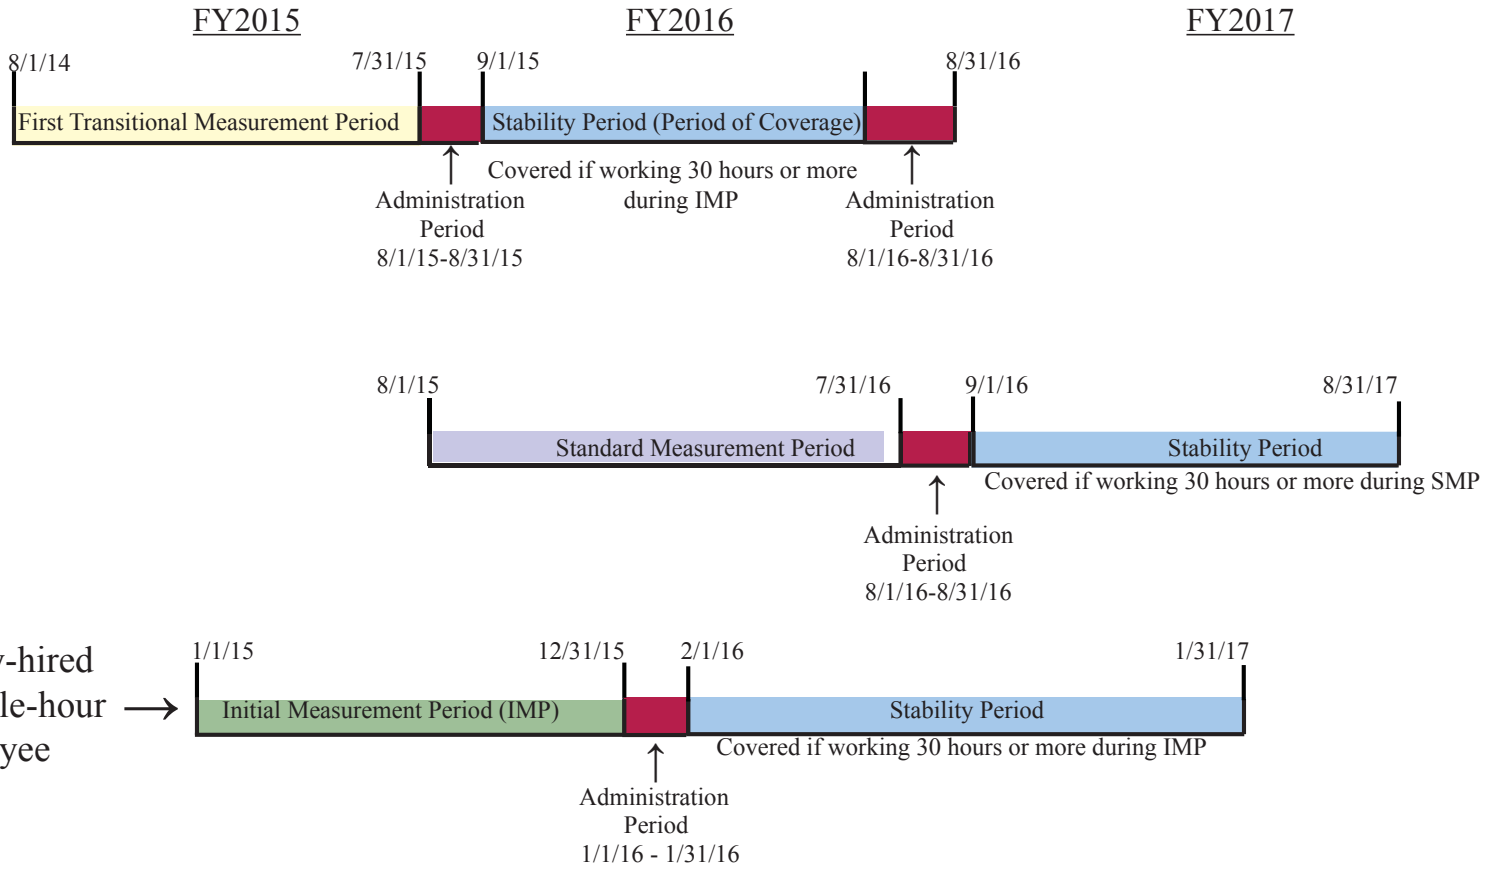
FY2015

FY2016

FY2017

8/1/14

7/31/15

9/1/15

8/31/16

First Transitional Measurement Period

Stability Period (Period of Coverage)

Covered if working 30 hours or more during IMP

Administration Period 8/1/15-8/31/15

Administration Period 8/1/16-8/31/16

8/1/15

7/31/16

9/1/16

8/31/17

Standard Measurement Period

Stability Period

Covered if working 30 hours or more during SMP

Administration Period 8/1/16-8/31/16

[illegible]-hired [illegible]le-hour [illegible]yee

1/1/15

12/31/15

2/1/16

1/31/17

Initial Measurement Period (IMP)

Stability Period

Covered if working 30 hours or more during IMP

Administration Period 1/1/16 - 1/31/16